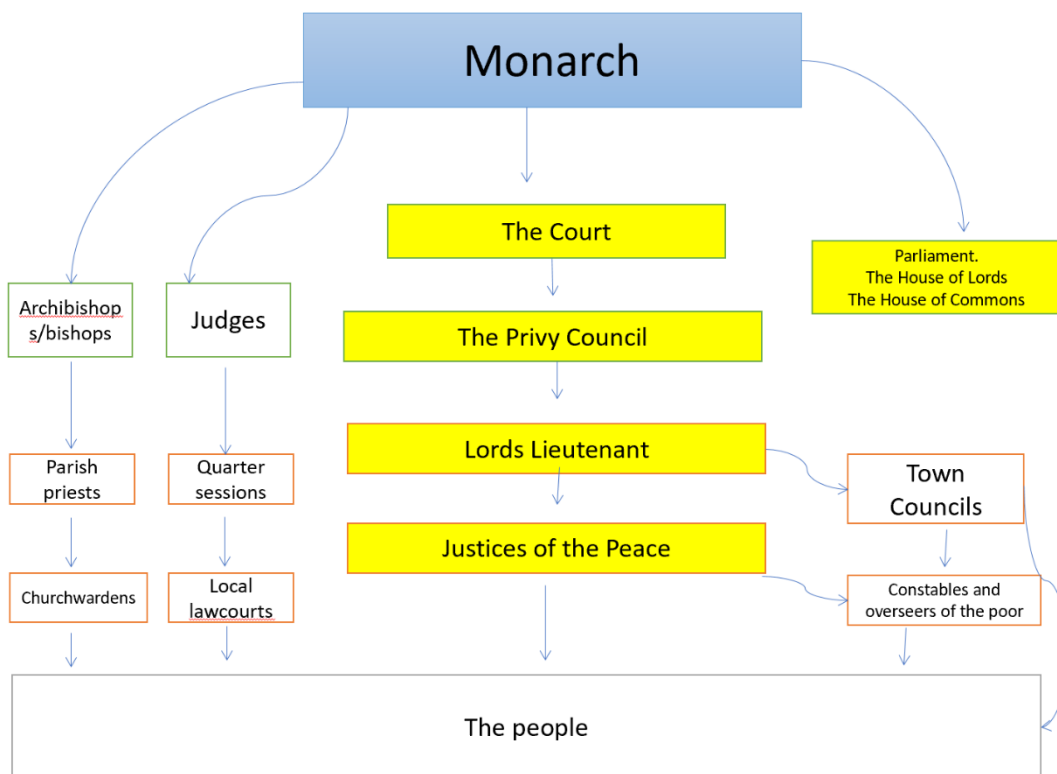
Monarch

Archibishops/bishops

Judges

The Court

The Privy Council

Lords Lieutenant

Justices of the Peace

Parliament.
The House of Lords
The House of Commons

Parish priests

Quarter sessions

Town Councils

Churchwardens

Local lawcourts

Constables and overseers of the poor

The people